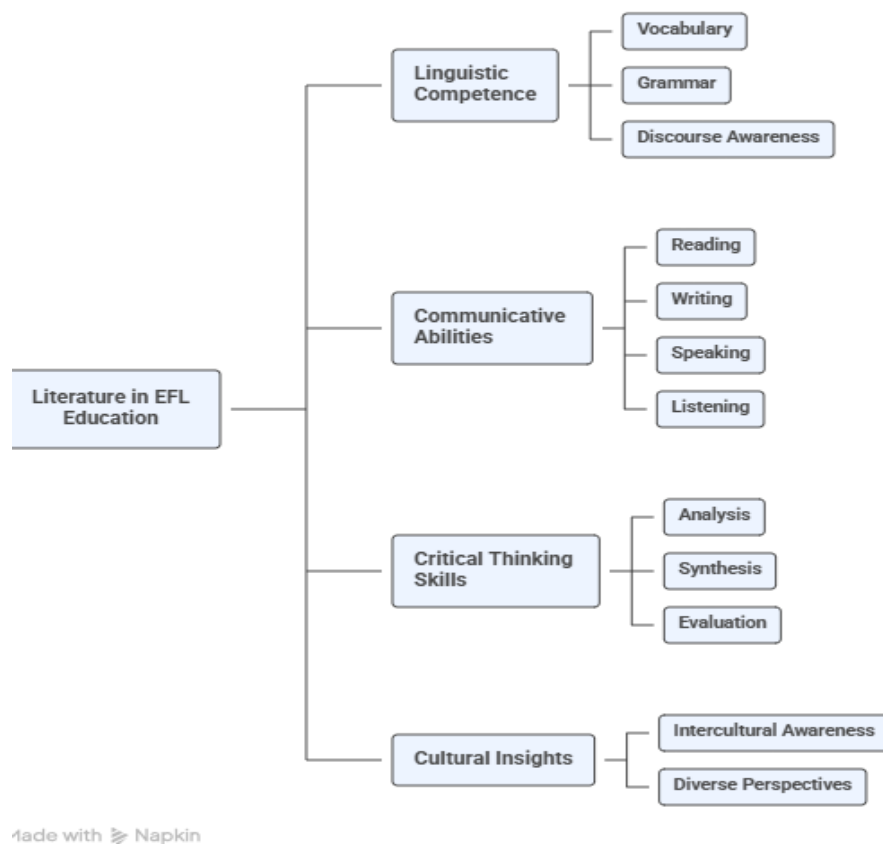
Literature in EFL Education

Linguistic Competence

Vocabulary

Grammar

Discourse Awareness

Communicative Abilities

Reading

Writing

Speaking

Listening

Critical Thinking Skills

Analysis

Synthesis

Evaluation

Cultural Insights

Intercultural Awareness

Diverse Perspectives

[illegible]ade with Napkin